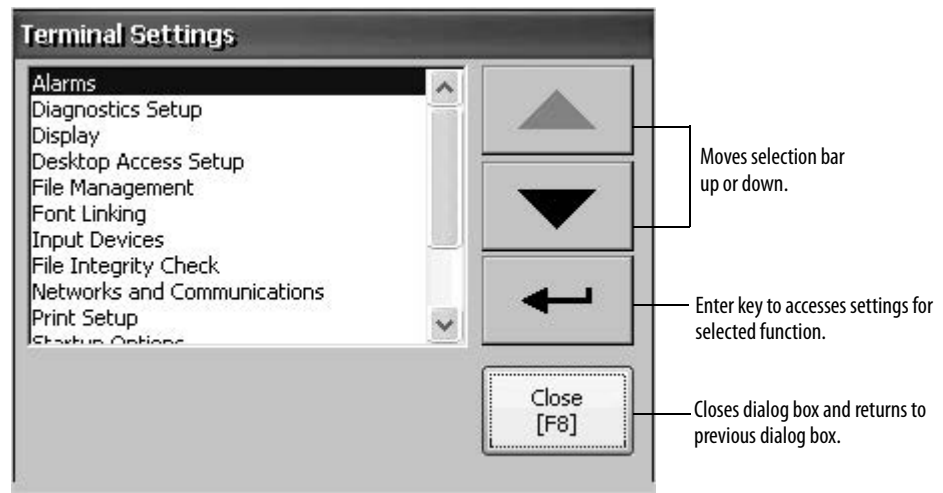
Terminal Settings

Alarms
Diagnostics Setup
Display
Desktop Access Setup
File Management
Font Linking
Input Devices
File Integrity Check
Networks and Communications
Print Setup
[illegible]

Moves selection bar up or down.

Enter key to accesses settings for selected function.

Close
[F8]

Closes dialog box and returns to previous dialog box.